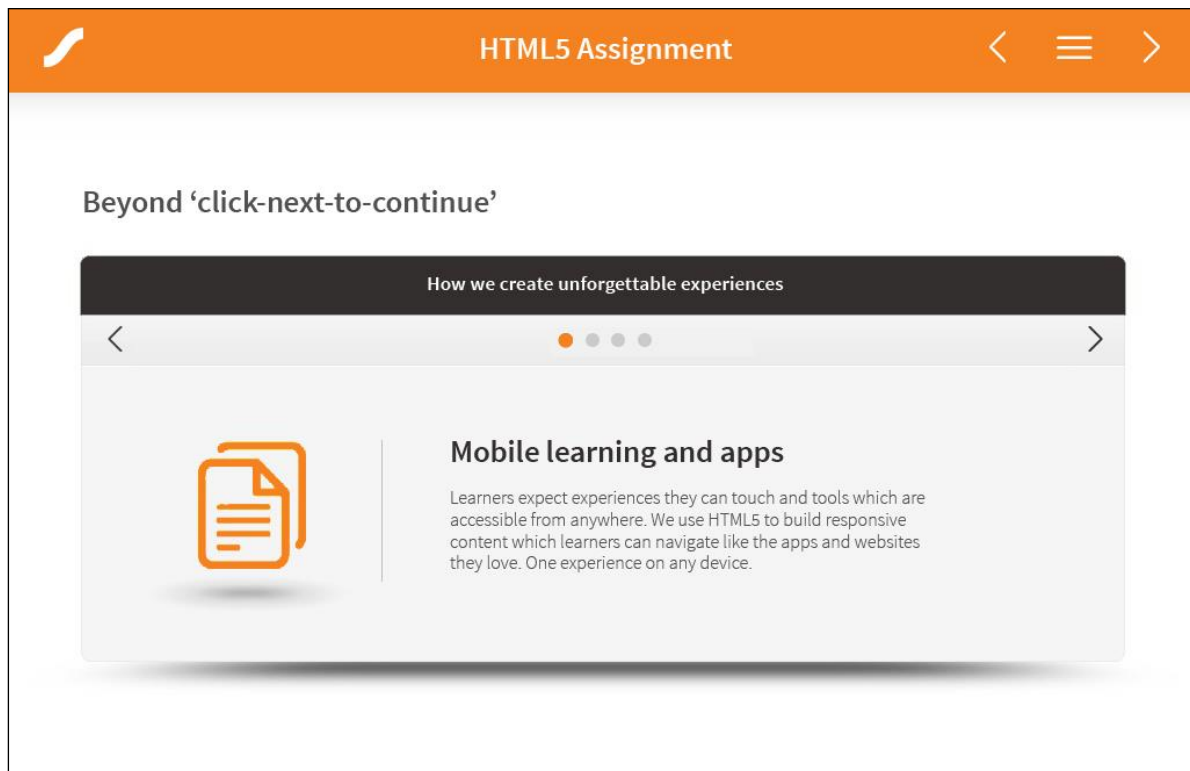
HTML5 Assignment

Beyond 'click-next-to-continue'

How we create unforgettable experiences

Mobile learning and apps

Learners expect experiences they can touch and tools which are accessible from anywhere. We use HTML5 to build responsive content which learners can navigate like the apps and websites they love. One experience on any device.